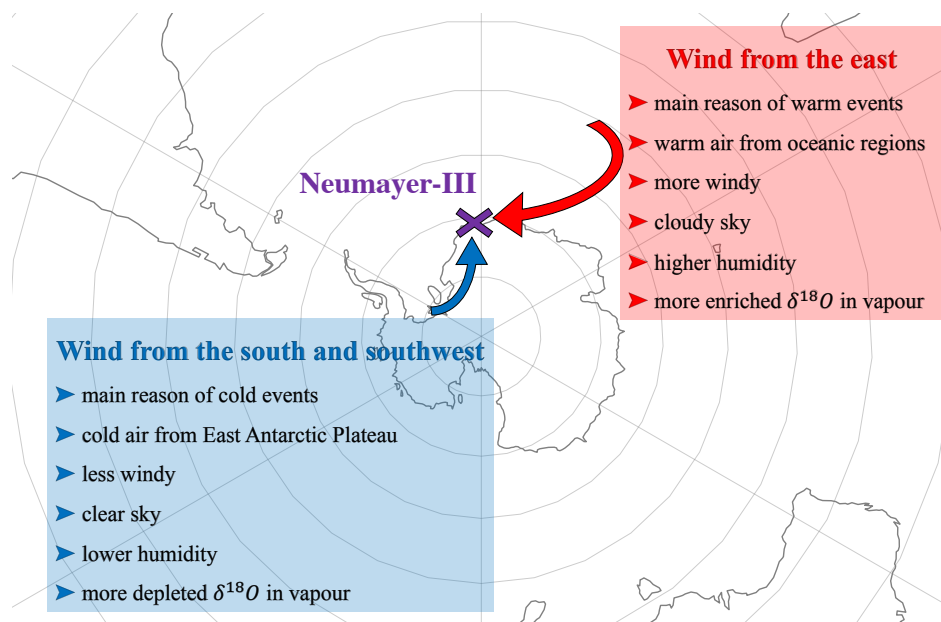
Wind from the east

➤ main reason of warm events
➤ warm air from oceanic regions
➤ more windy
➤ cloudy sky
➤ higher humidity
➤ more enriched $\delta^{18}O$ in vapour

Neumayer-III

Wind from the south and southwest

➤ main reason of cold events
➤ cold air from East Antarctic Plateau
➤ less windy
➤ clear sky
➤ lower humidity
➤ more depleted $\delta^{18}O$ in vapour